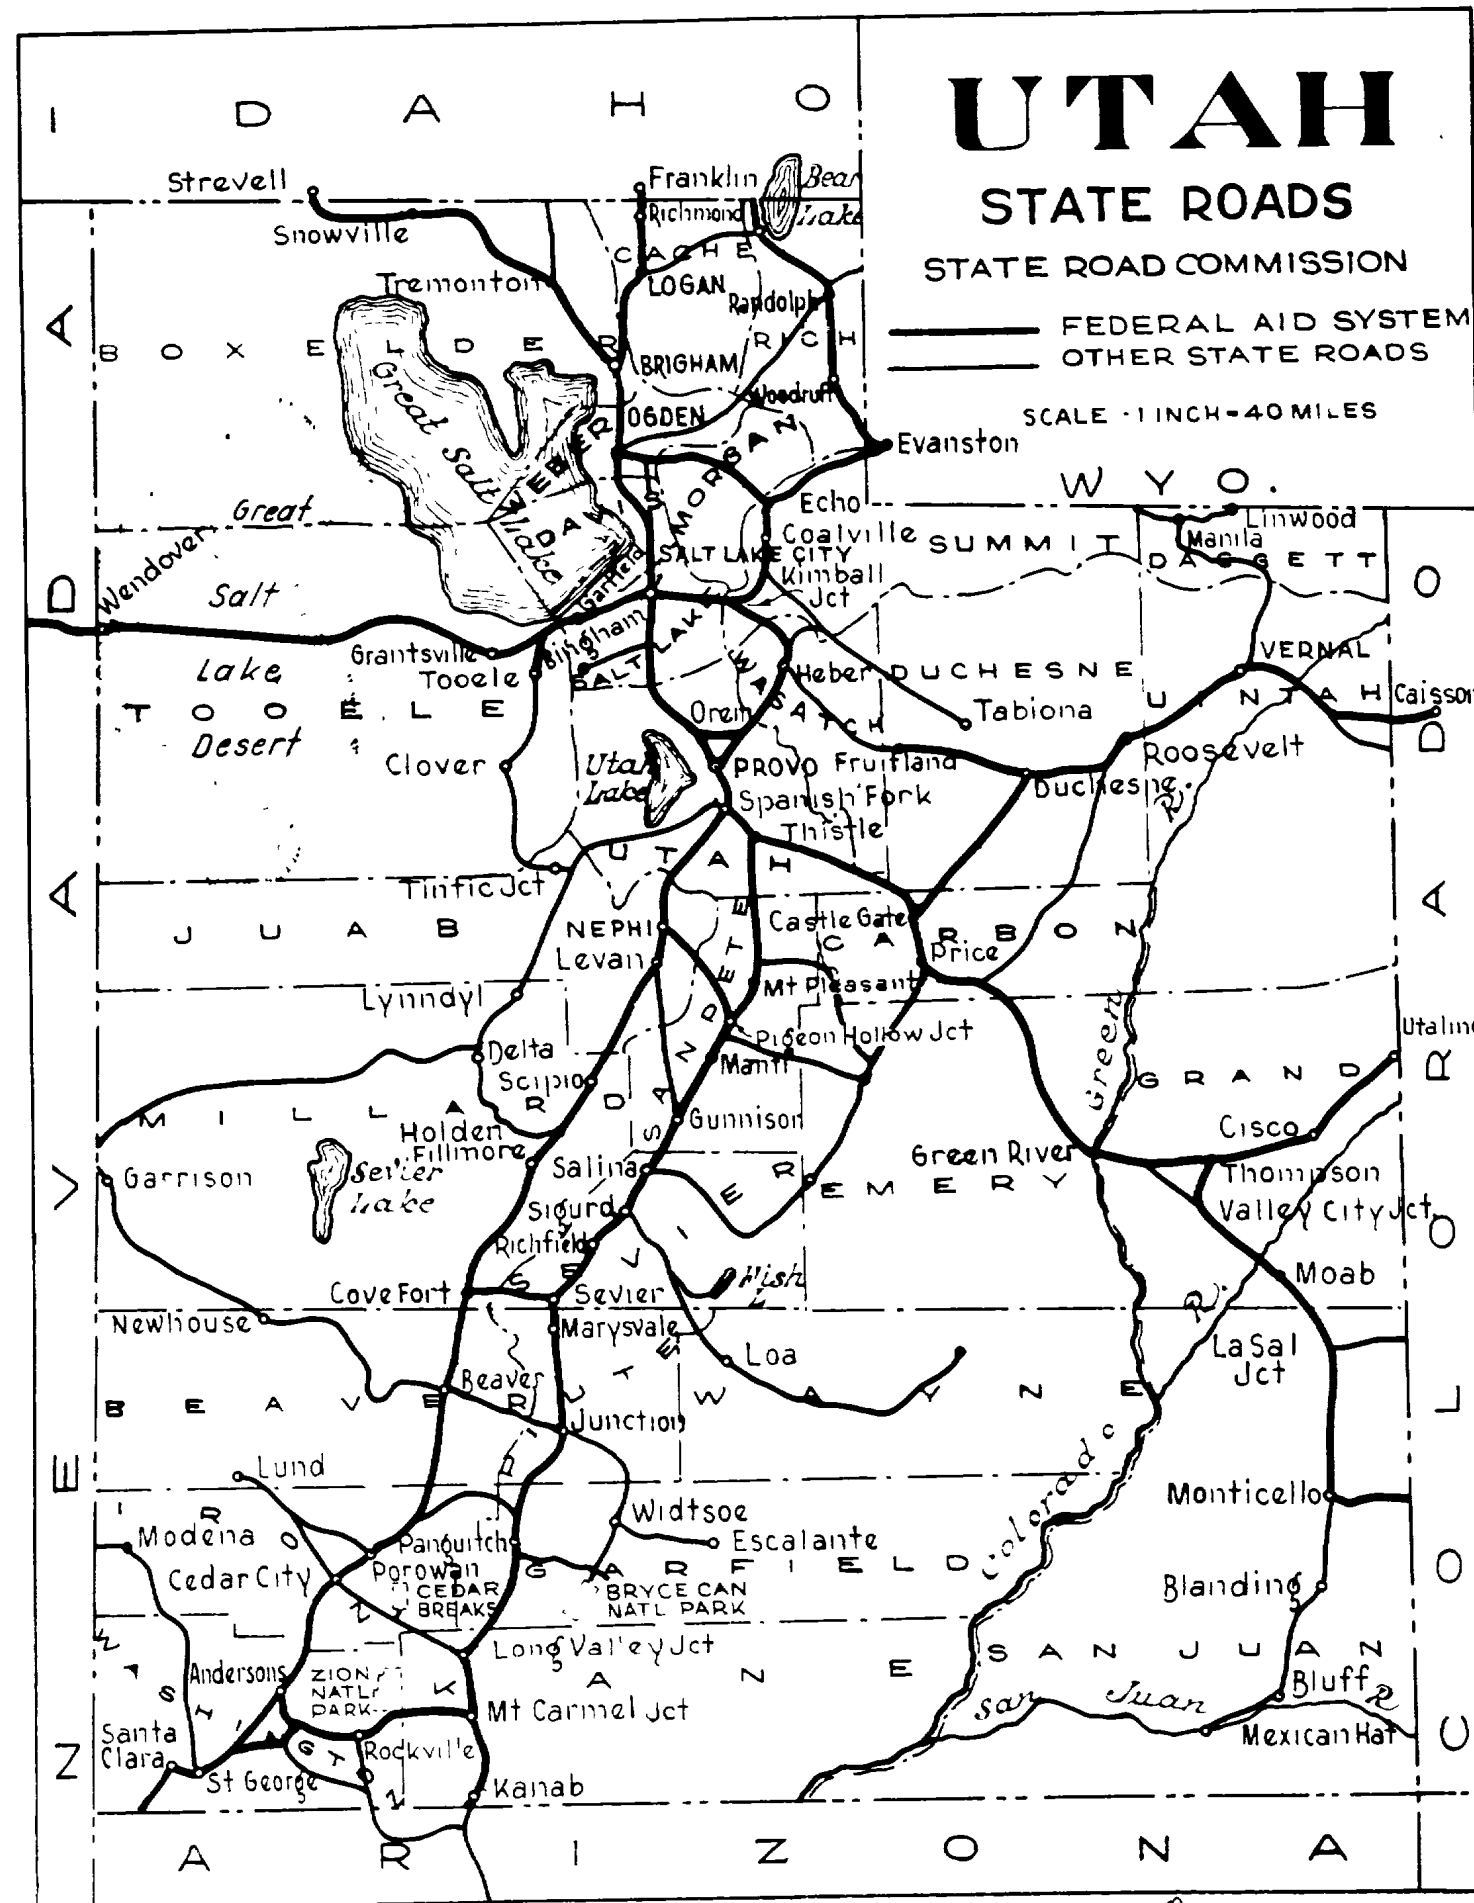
UTAH
STATE ROADS
STATE ROAD COMMISSION
FEDERAL AID SYSTEM
OTHER STATE ROADS
SCALE 1 INCH = 40 MILES

IDAHO
WYO.
NEVADA
COLORADO
ARIZONA

Strevell
Snowville
Franklin
Bear Lake
Richmond
CACHE
LOGAN
Tremonton
Randolph
BOX ELDER
RICH
BRIGHAM
Woodruff
Great Salt Lake
OGDEN
WEBER
MORGAN
Evanston
DAVIS
Echo
Coalville
Great
Wendover
Salt
Garfield
SALT LAKE CITY
Kimball Jct
SUMMIT
Linwood
Manila
DAGGETT
Lake
Desert
Grantsville
Bingham
SALT LAKE
Tooele
TOOELE
WASATCH
Heber
DUCHESNE
Tabiona
VERNAL
UINTAH
Caisson
Orem
Clover
Utah Lake
PROVO
Fruitland
Roosevelt
Duchesne
Spanish Fork
Thistle
UTAH
Tintic Jct
JUAB
NEPHI
Castle Gate
CARBON
Levan
Price
SANPETE
Mt Pleasant
Lynndyl
Delta
Pigeon Hollow Jct
Utaline
Manti
Scipio
Green
GRAND
MILLARD
Holden
Fillmore
Gunnison
Cisco
Sevier Lake
Salina
Green River
Garrison
SEVIER
EMERY
Thompson
Sigurd
Valley City Jct
Richfield
Fish
Moab
Cove Fort
Sevier
Newhouse
Marysvale
PIUTE
Loa
LaSal Jct
BEAVER
Beaver
WAYNE
Junction
Colorado
Lund
Monticello
IRON
Widtsoe
Modena
Panguitch
Escalante
Cedar City
Parowan
GARFIELD
CEDAR BREAKS
BRYCE CAN NATL PARK
Blanding
Long Valley Jct
KANE
SAN JUAN
WASHINGTON
Andersons
ZION NATL PARK
Mt Carmel Jct
San Juan
Bluff
R
Santa Clara
Rockville
Mexican Hat
St George
Kanab